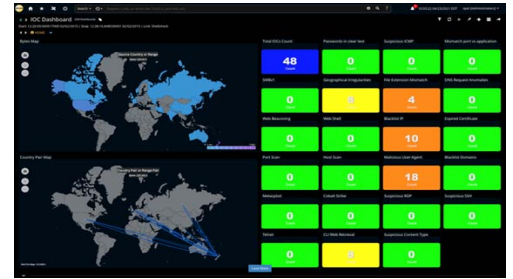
IOC Dashboard

Bytes Map

Country Pair Map

Total IOCs Count
48

Passwords in clear text
0

Suspicious ICMP
0

Mismatch port vs application
0

SMBv1
0

Geographical Irregularities
0

File Extension Mismatch
4

DNS Request Anomalies
0

Web Beaconing
0

Web Shell
0

Blacklist IP
10

Expired Certificate
0

Port Scan
0

Host Scan
0

Malicious User-Agent
18

Blacklist Domains
0

Meterpreter
0

Cobalt Strike
0

Suspicious RDP
0

Suspicious SSH
0

Telnet
0

C2 Web Removal
0

Suspicious Content Type
0

Load More